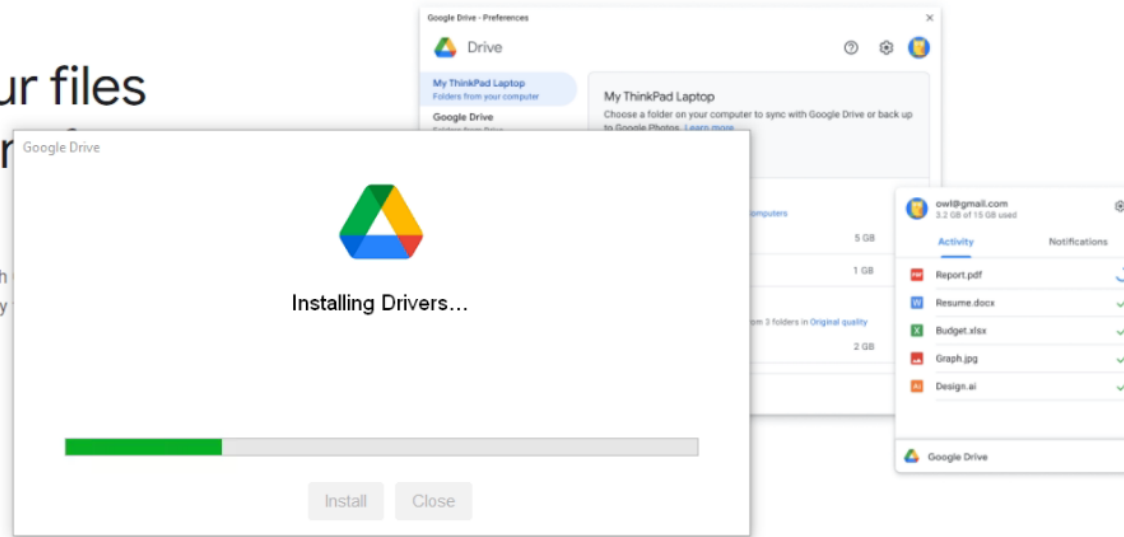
ur files
r

h
y

Google Drive - Preferences
×
Drive
My ThinkPad Laptop
Folders from your computer
Google Drive
My ThinkPad Laptop
Choose a folder on your computer to sync with Google Drive or back up to Google Photos. Learn more
omputers
5 GB
1 GB
om 3 folders in Original quality
2 GB

Google Drive
Installing Drivers...
Install
Close

owl@gmail.com
3.2 GB of 15 GB used
Activity
Notifications
Report.pdf
Resume.docx
Budget.xlsx
Graph.jpg
Design.ai
Google Drive